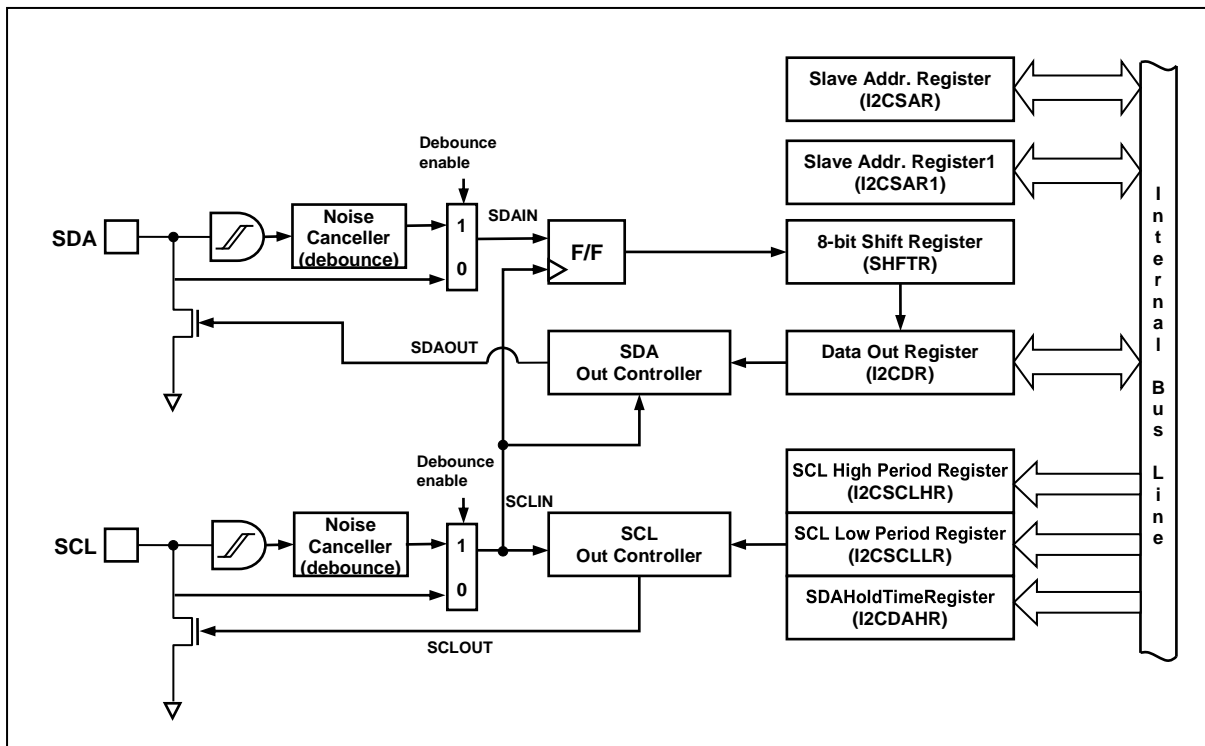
Slave Addr. Register
(I2CSAR)

Slave Addr. Register1
(I2CSAR1)

Debounce
enable

SDA

Noise
Canceller
(debounce)

1

0

SDAIN

F/F

8-bit Shift Register
(SHFTR)

I
n
t
e
r
n
a
l

B
u
s

L
i
n
e

SDAOUT

SDA
Out Controller

Data Out Register
(I2CDR)

Debounce
enable

SCLIN

SCL High Period Register
(I2CSCLHR)

SCL

Noise
Canceller
(debounce)

1

0

SCL
Out Controller

SCL Low Period Register
(I2CSCLLR)

SDAHoldTimeRegister
(I2CDAHR)

SCLOUT